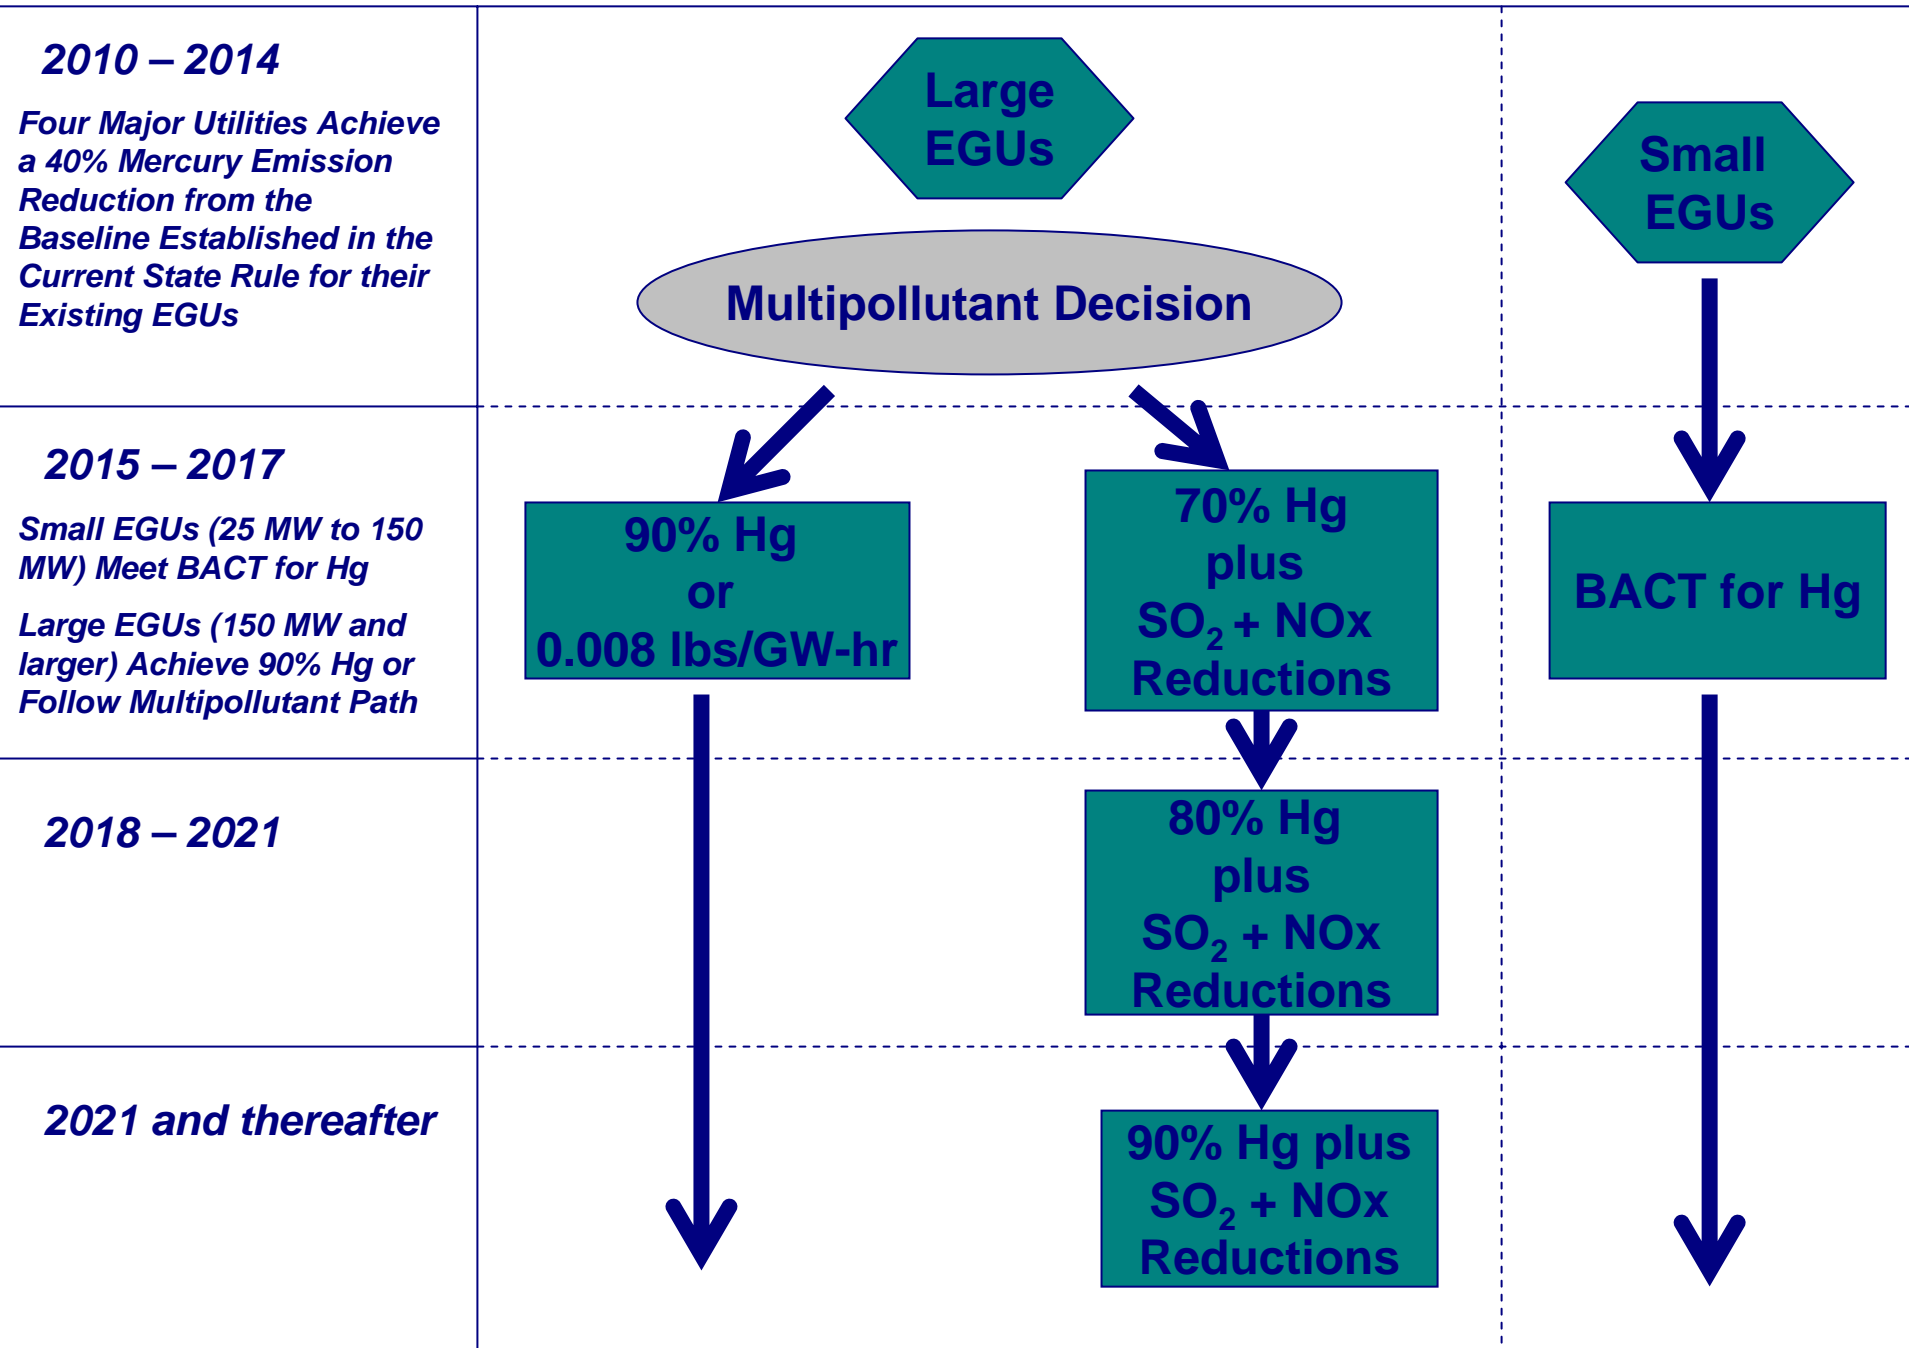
2010 – 2014

Four Major Utilities Achieve a 40% Mercury Emission Reduction from the Baseline Established in the Current State Rule for their Existing EGUs

Large EGUs

Multipollutant Decision

Small EGUs

2015 – 2017

Small EGUs (25 MW to 150 MW) Meet BACT for Hg

Large EGUs (150 MW and larger) Achieve 90% Hg or Follow Multipollutant Path

90% Hg or 0.008 lbs/GW-hr

70% Hg plus $SO_2$ + NOx Reductions

BACT for Hg

2018 – 2021

80% Hg plus $SO_2$ + NOx Reductions

2021 and thereafter

90% Hg plus $SO_2$ + NOx Reductions